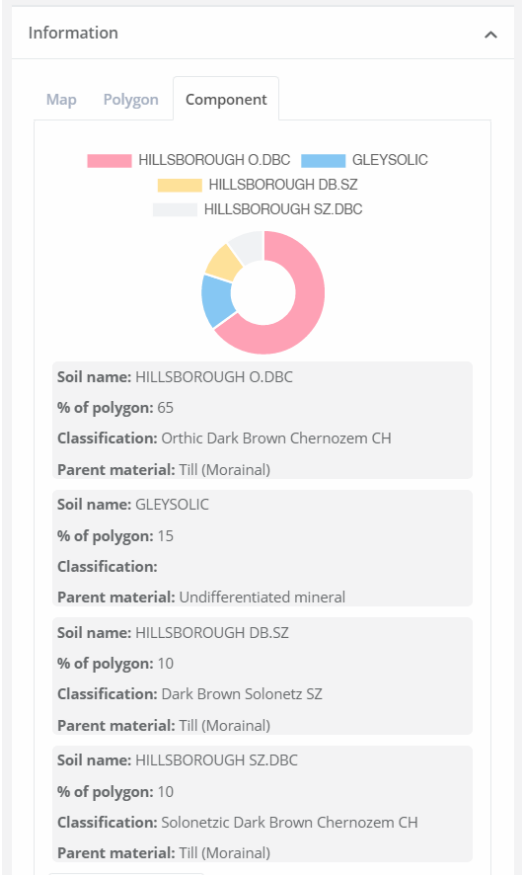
Information

Map Polygon Component

HILLSBOROUGH O.DBC GLEYSOLIC
HILLSBOROUGH DB.SZ
HILLSBOROUGH SZ.DBC

**Soil name:** HILLSBOROUGH O.DBC
**% of polygon:** 65
**Classification:** Orthic Dark Brown Chernozem CH
**Parent material:** Till (Morainal)

**Soil name:** GLEYSOLIC
**% of polygon:** 15
**Classification:**
**Parent material:** Undifferentiated mineral

**Soil name:** HILLSBOROUGH DB.SZ
**% of polygon:** 10
**Classification:** Dark Brown Solonetz SZ
**Parent material:** Till (Morainal)

**Soil name:** HILLSBOROUGH SZ.DBC
**% of polygon:** 10
**Classification:** Solonetzic Dark Brown Chernozem CH
**Parent material:** Till (Morainal)